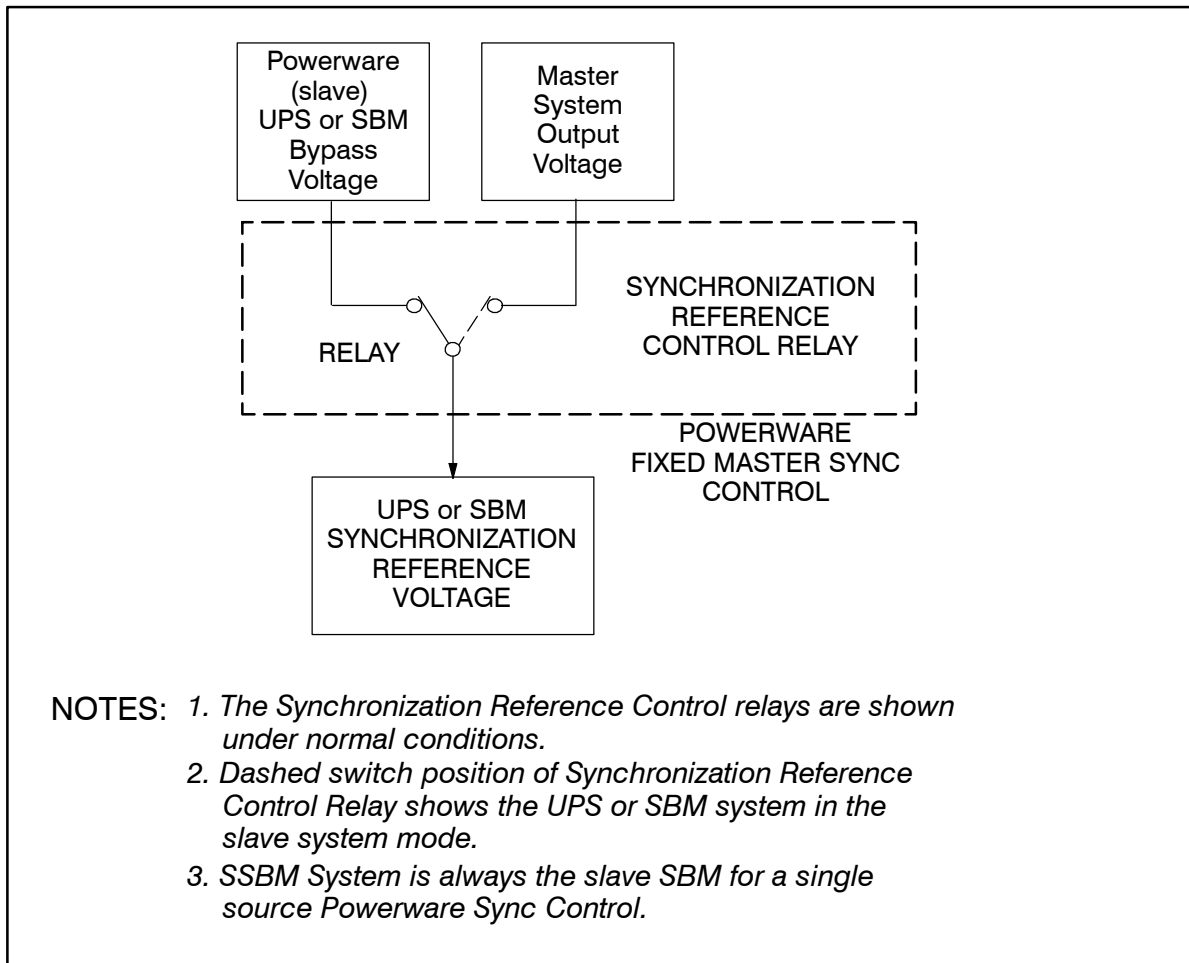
Powerware (slave) UPS or SBM Bypass Voltage

Master System Output Voltage

SYNCHRONIZATION REFERENCE CONTROL RELAY

RELAY

POWERWARE FIXED MASTER SYNC CONTROL

UPS or SBM SYNCHRONIZATION REFERENCE VOLTAGE

NOTES: 1. The Synchronization Reference Control relays are shown under normal conditions.
2. Dashed switch position of Synchronization Reference Control Relay shows the UPS or SBM system in the slave system mode.
3. SSBM System is always the slave SBM for a single source Powerware Sync Control.